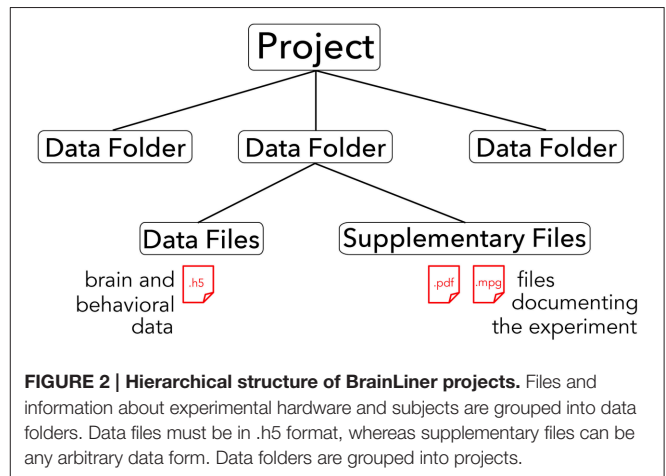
Project

Data Folder

Data Folder

Data Folder

Data Files

Supplementary Files

brain and behavioral data

.h5

.pdf

.mpg

files documenting the experiment

**FIGURE 2 | Hierarchical structure of BrainLiner projects.** Files and information about experimental hardware and subjects are grouped into data folders. Data files must be in .h5 format, whereas supplementary files can be any arbitrary data form. Data folders are grouped into projects.